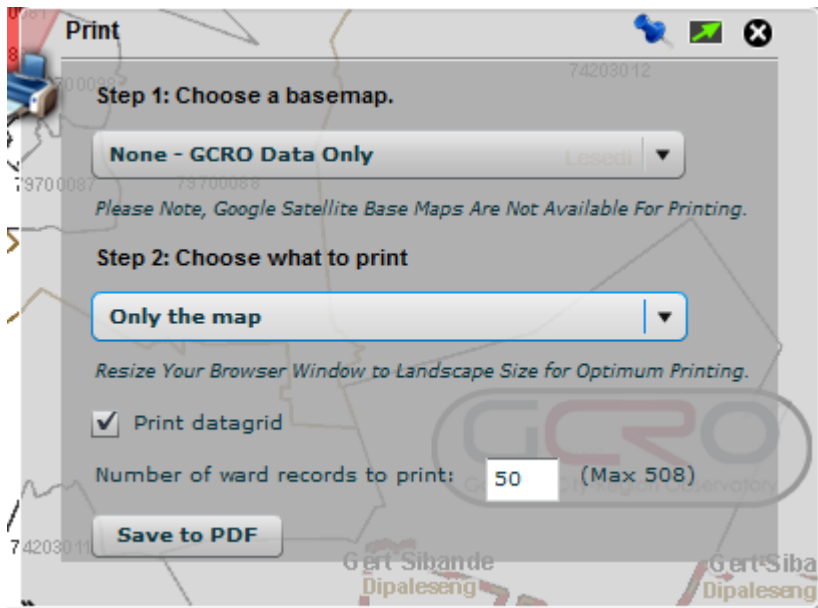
Print

74203012

Step 1: Choose a basemap.

None - GCRO Data Only

79700087 79700088

Please Note, Google Satellite Base Maps Are Not Available For Printing.

Step 2: Choose what to print

Only the map

Resize Your Browser Window to Landscape Size for Optimum Printing.

✓ Print datagrid

Number of ward records to print: 50 (Max 508)

GCRO

Save to PDF

74203011

Gert Sibande
Dipaleseng

Gert Siba
Dipaleseng